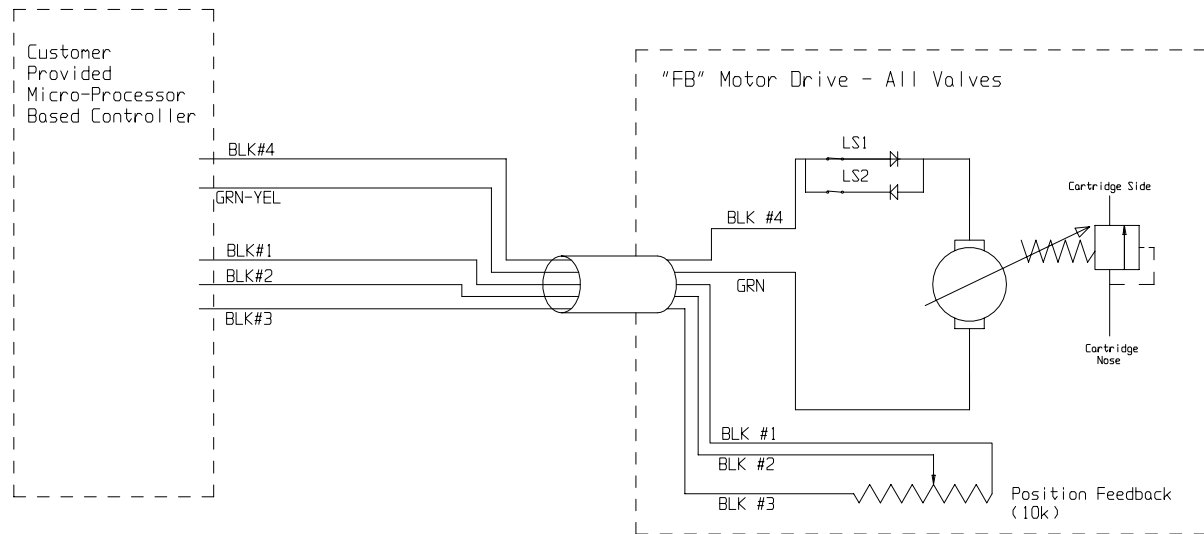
Customer Provided Micro-Processor Based Controller

BLK#4
GRN-YEL
BLK#1
BLK#2
BLK#3

"FB" Motor Drive - All Valves

LS1
LS2
BLK #4
GRN
Cartridge Side
Cartridge Nose
BLK #1
BLK #2
BLK #3
Position Feedback (10k)